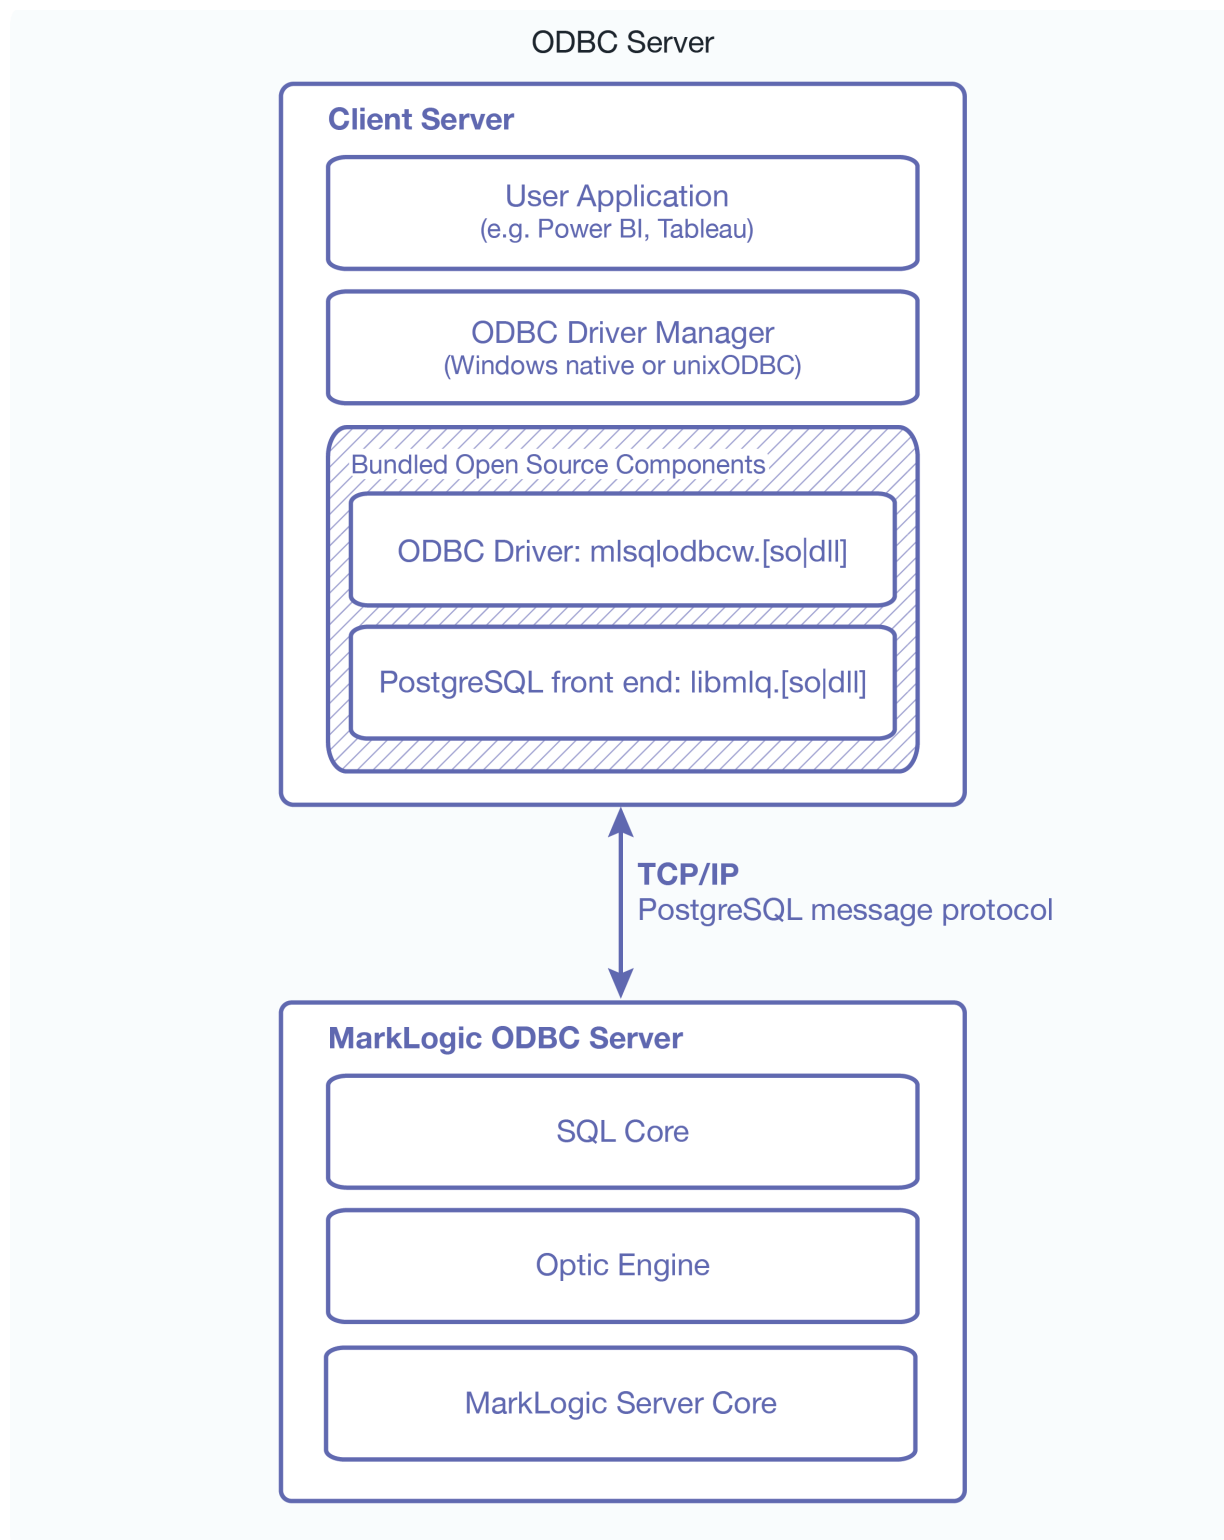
ODBC Server

Client Server

User Application
(e.g. Power BI, Tableau)

ODBC Driver Manager
(Windows native or unixODBC)

Bundled Open Source Components

ODBC Driver: mlsqlodbcw.[so|dll]

PostgreSQL front end: libmlq.[so|dll]

TCP/IP
PostgreSQL message protocol

MarkLogic ODBC Server

SQL Core

Optic Engine

MarkLogic Server Core